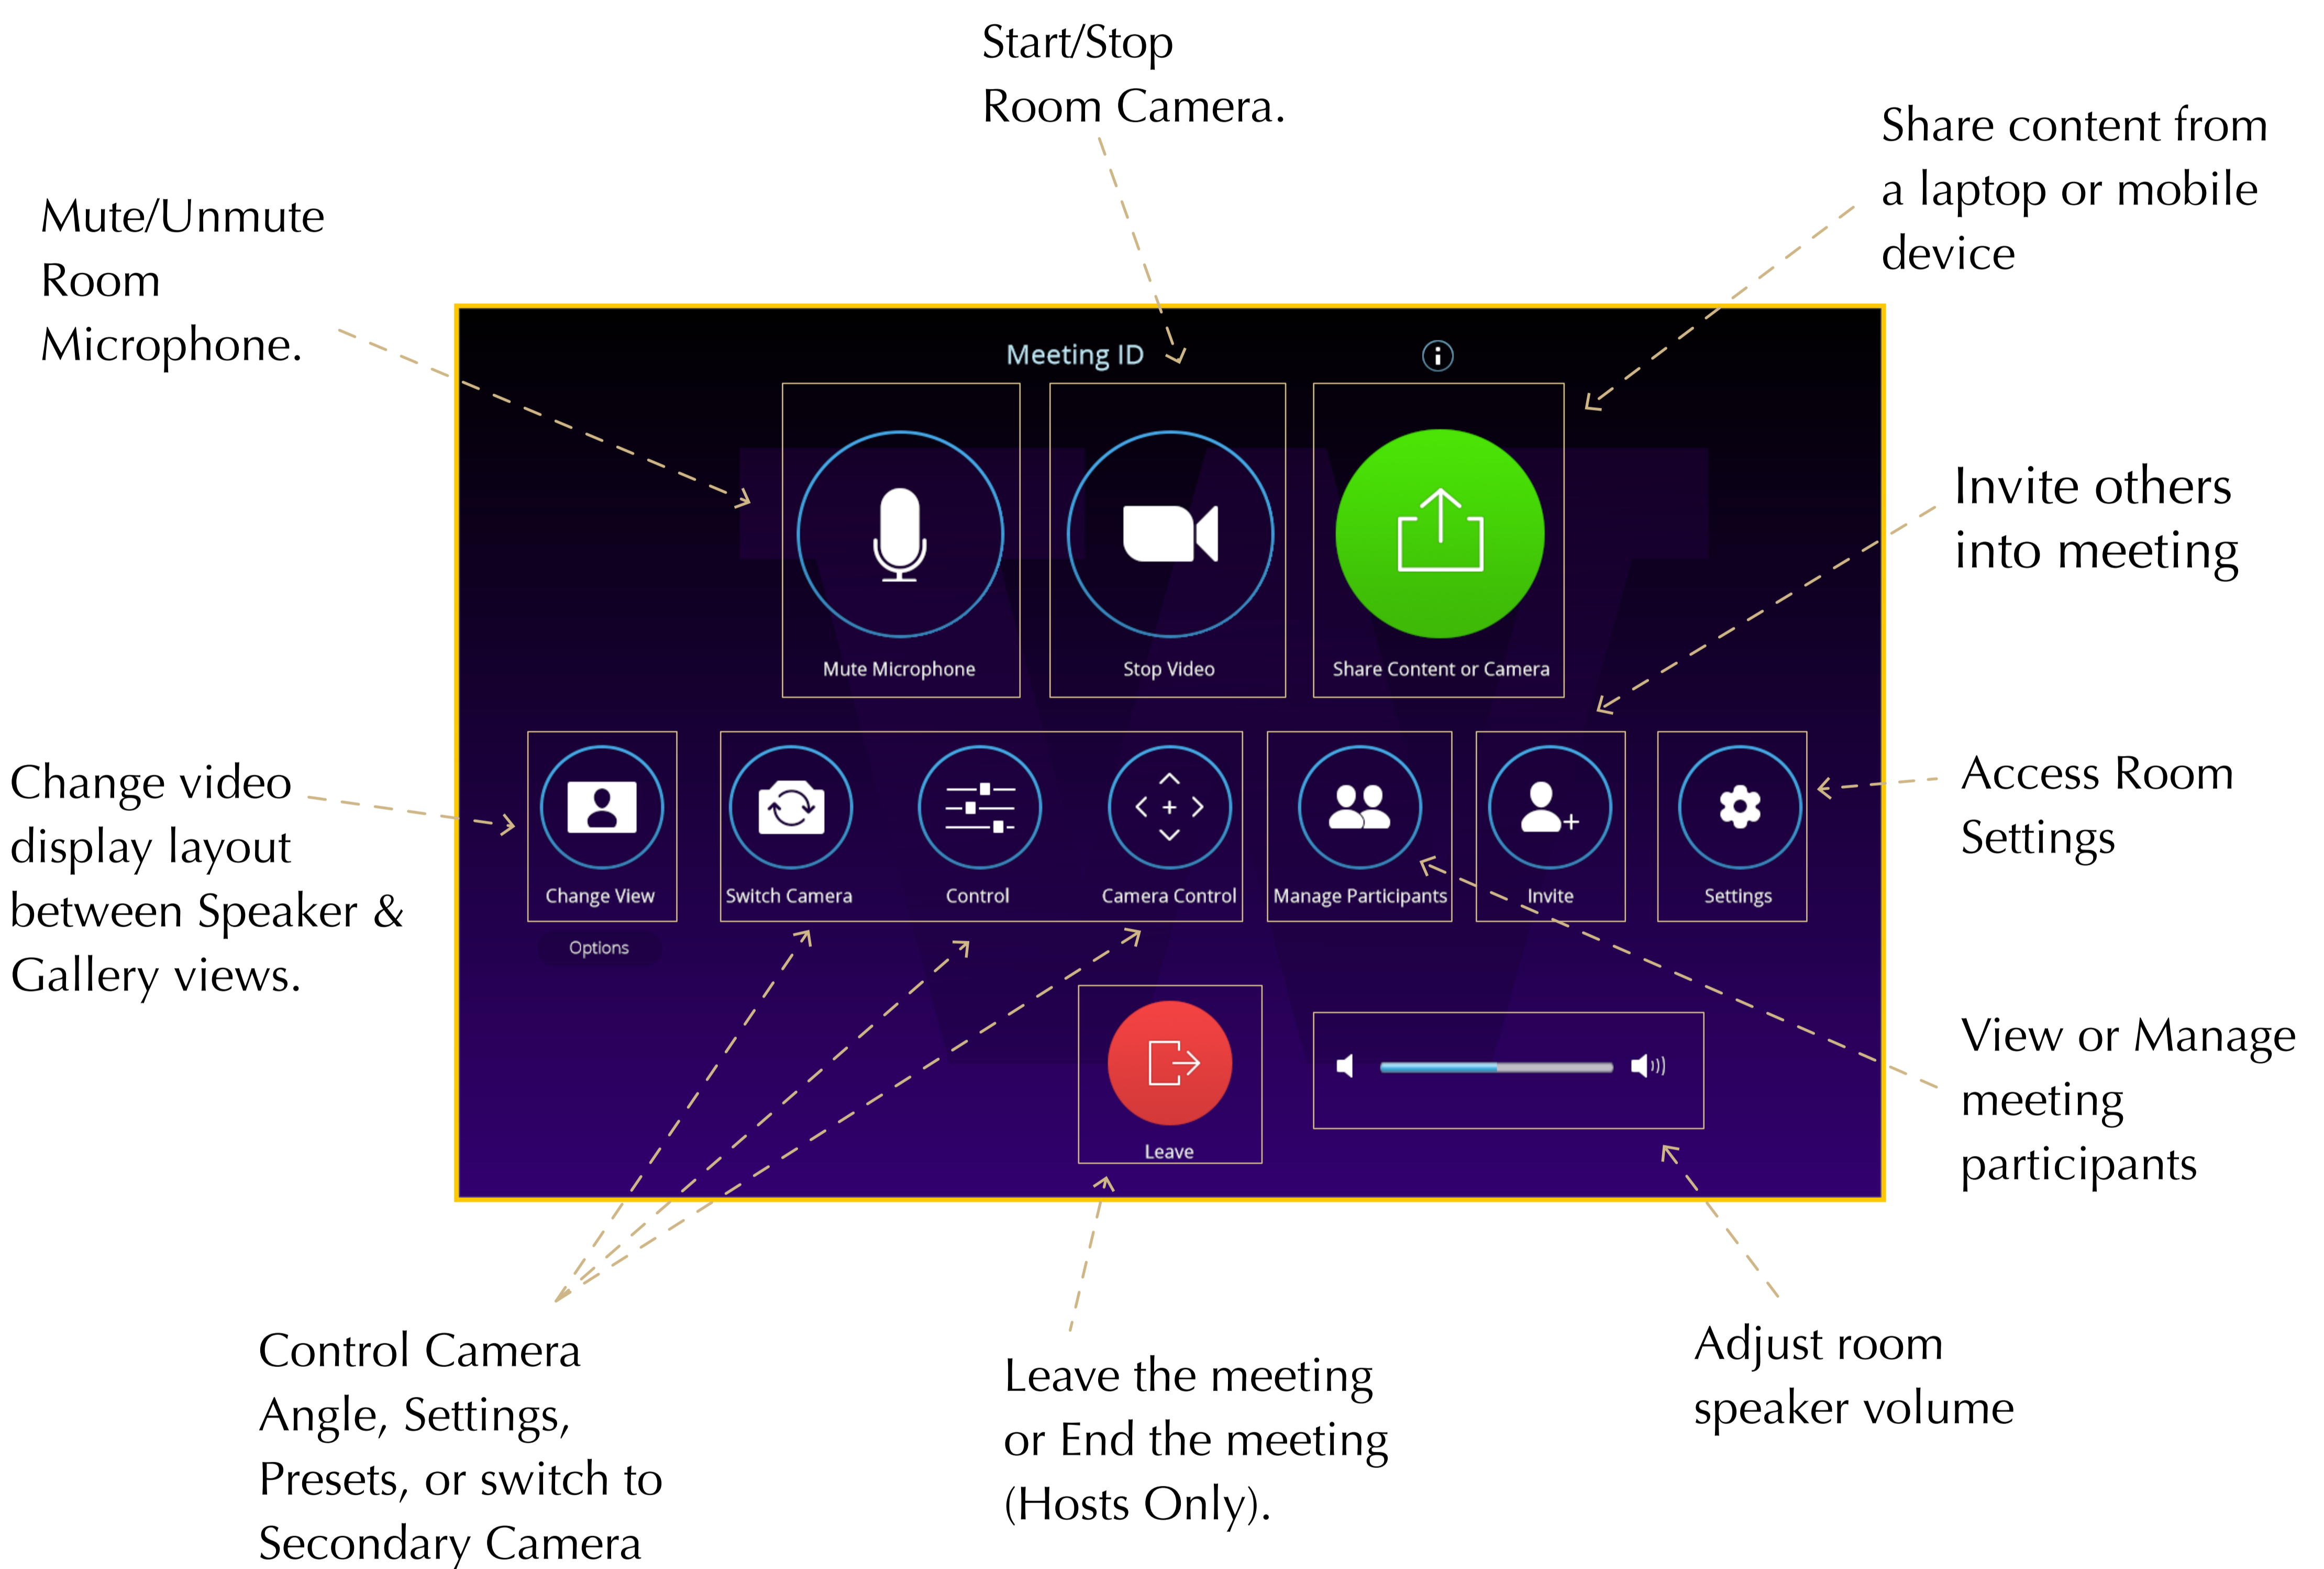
Start/Stop Room Camera.

Mute/Unmute Room Microphone.

Share content from a laptop or mobile device

Meeting ID

Mute Microphone

Stop Video

Share Content or Camera

Invite others into meeting

Change video display layout between Speaker & Gallery views.

Change View

Options

Switch Camera

Control

Camera Control

Manage Participants

Invite

Settings

Access Room Settings

View or Manage meeting participants

Leave

Control Camera Angle, Settings, Presets, or switch to Secondary Camera

Leave the meeting or End the meeting (Hosts Only).

Adjust room speaker volume